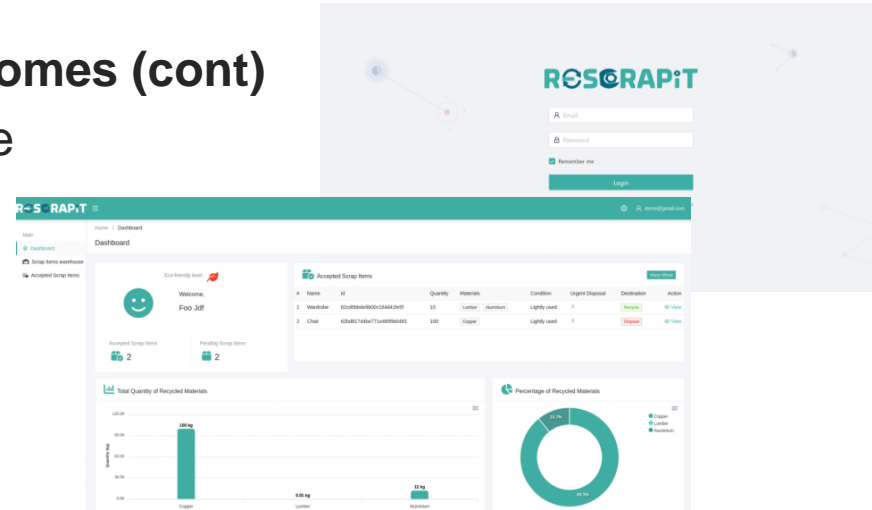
omes (cont)

e

RESCRAPiT

Email

Password

Remember me

Login

RESCRAPiT

demo@gmail.com

Main

Dashboard

Scrap items warehouse

Accepted Scrap Items

Home / Dashboard

Dashboard

Eco-friendly level

Welcome,

Foo Jdf

Accepted Scrap Items

2

Pending Scrap Items

2

Accepted Scrap Items

View More

| # | Name | Id | Quantity | Materials | Condition | Urgent Disposal | Destination | Action |
|---|---|---|---|---|---|---|---|---|
| 1 | Wardrobe | 62cd0bbde9600c164dd2fe5f | 10 | Lumber Aluminium | Lightly used | × | Recycle | View |
| 2 | Chair | 62bdf1744be771e4885b0493 | 100 | Copper | Lightly used | × | Dispose | View |

Total Quantity of Recycled Materials

Quantity (kg)

120.00

90.00

60.00

30.00

0.00

100 kg

0.01 kg

12 kg

Copper

Lumber

Aluminium

Percentage of Recycled Materials

Copper

Lumber

Aluminium

10.7%

89.3%